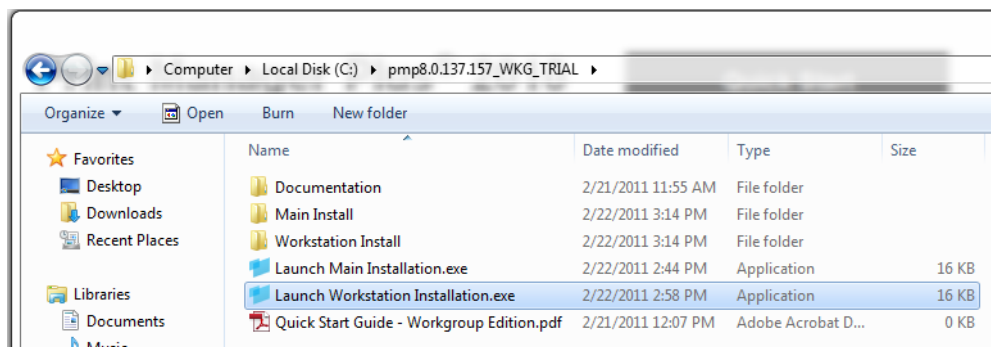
▸ Computer ▸ Local Disk (C:) ▸ pmp8.0.137.157_WKG_TRIAL ▸

Organize ▾ Open Burn New folder

Favorites
Desktop
Downloads
Recent Places

Libraries
Documents
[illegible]

| Name | Date modified | Type | Size |
|---|---|---|---|
| Documentation | 2/21/2011 11:55 AM | File folder | |
| Main Install | 2/22/2011 3:14 PM | File folder | |
| Workstation Install | 2/22/2011 3:14 PM | File folder | |
| Launch Main Installation.exe | 2/22/2011 2:44 PM | Application | 16 KB |
| Launch Workstation Installation.exe | 2/22/2011 2:58 PM | Application | 16 KB |
| Quick Start Guide - Workgroup Edition.pdf | 2/21/2011 12:07 PM | Adobe Acrobat D... | 0 KB |